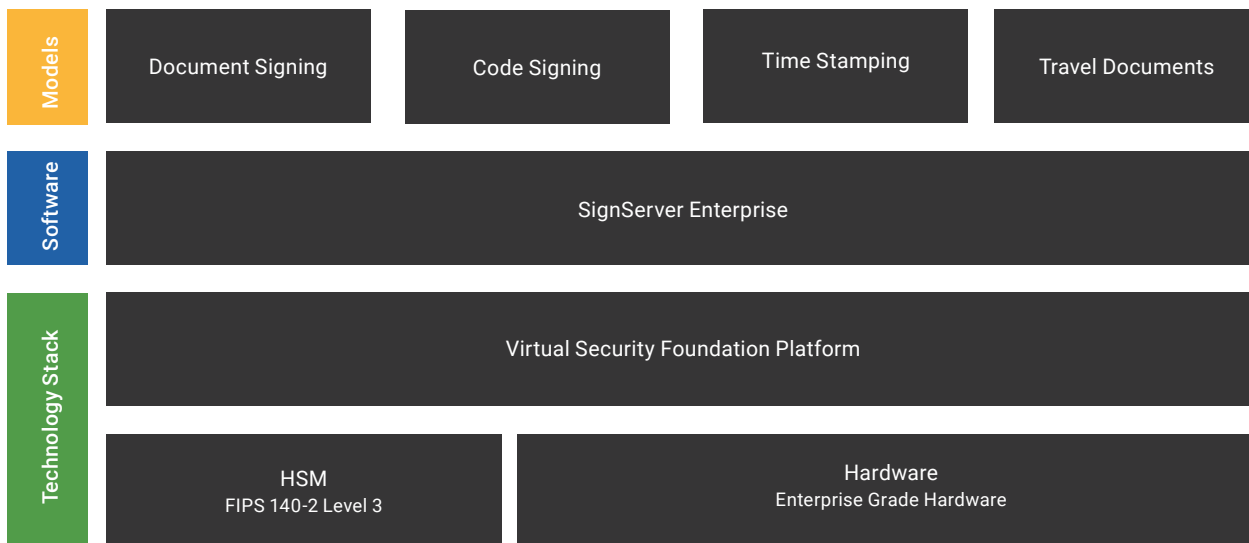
Models

Document Signing

Code Signing

Time Stamping

Travel Documents

Software

SignServer Enterprise

Technology Stack

Virtual Security Foundation Platform

HSM
FIPS 140-2 Level 3

Hardware
Enterprise Grade Hardware